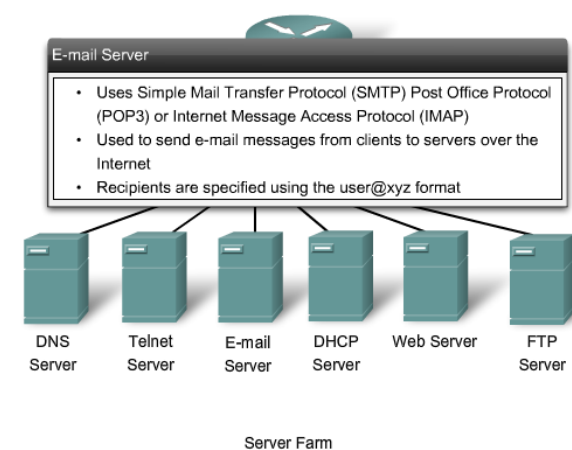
E-mail Server

• Uses Simple Mail Transfer Protocol (SMTP) Post Office Protocol (POP3) or Internet Message Access Protocol (IMAP)
• Used to send e-mail messages from clients to servers over the Internet
• Recipients are specified using the user@xyz format

DNS Server

Telnet Server

E-mail Server

DHCP Server

Web Server

FTP Server

Server Farm